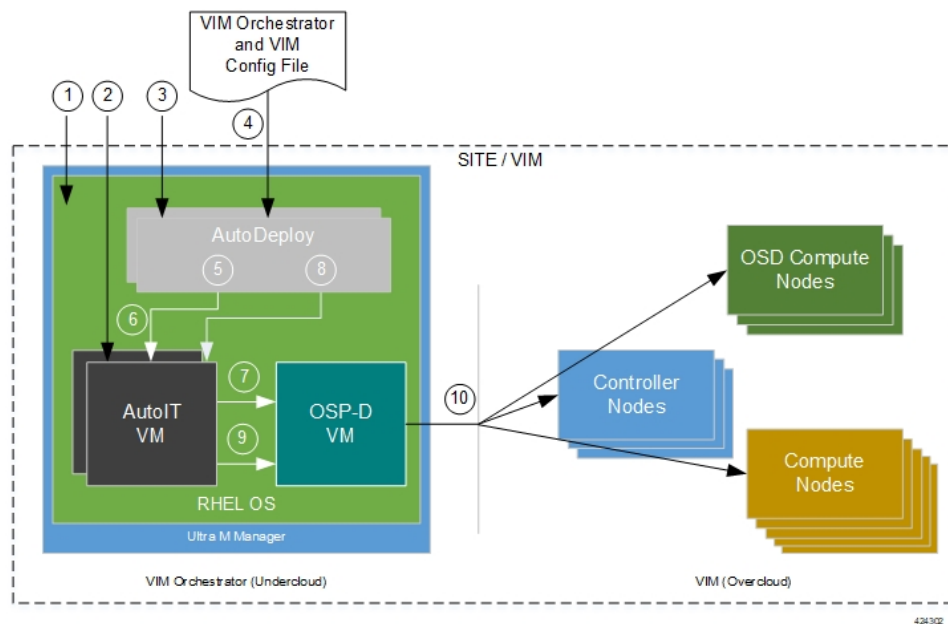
VIM Orchestrator and VIM Config File

1
2
3
4

SITE / VIM

AutoDeploy
5
8
6
AutoIT VM
7
9
OSP-D VM
RHEL OS
Ultra M Manager

10

OSD Compute Nodes
Controller Nodes
Compute Nodes

VIM Orchestrator (Undercloud)
VIM (Overcloud)

424302